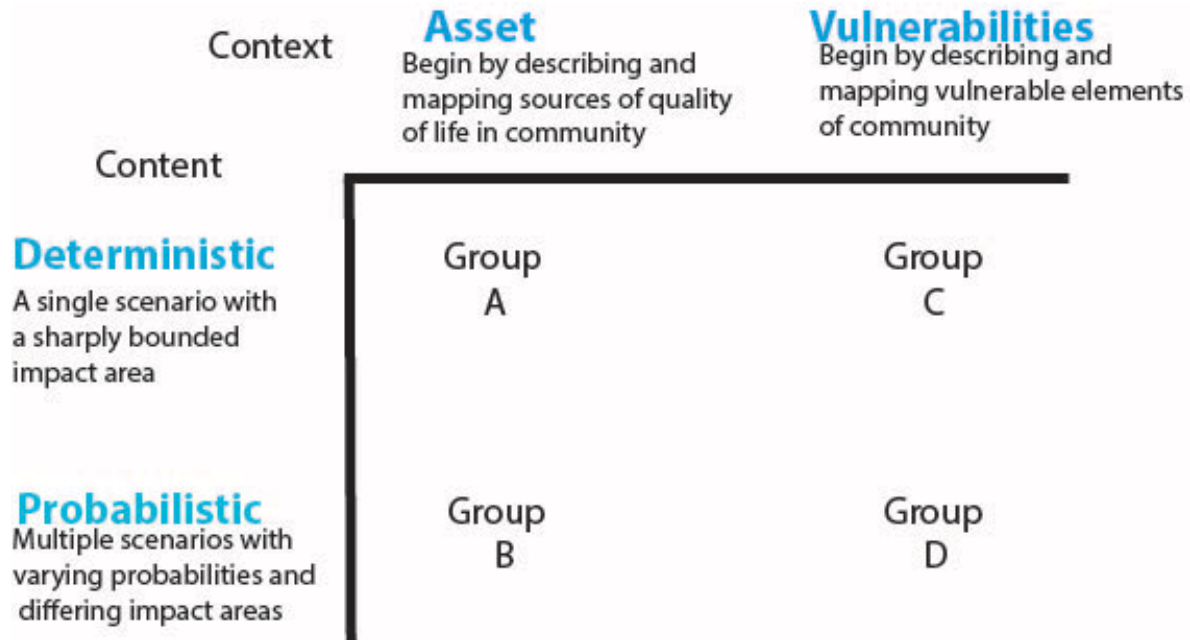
| Context / Content | **Asset** Begin by describing and mapping sources of quality of life in community | **Vulnerabilities** Begin by describing and mapping vulnerable elements of community |
|---|---|---|
| **Deterministic** A single scenario with a sharply bounded impact area | Group A | Group C |
| **Probabilistic** Multiple scenarios with varying probabilities and differing impact areas | Group B | Group D |